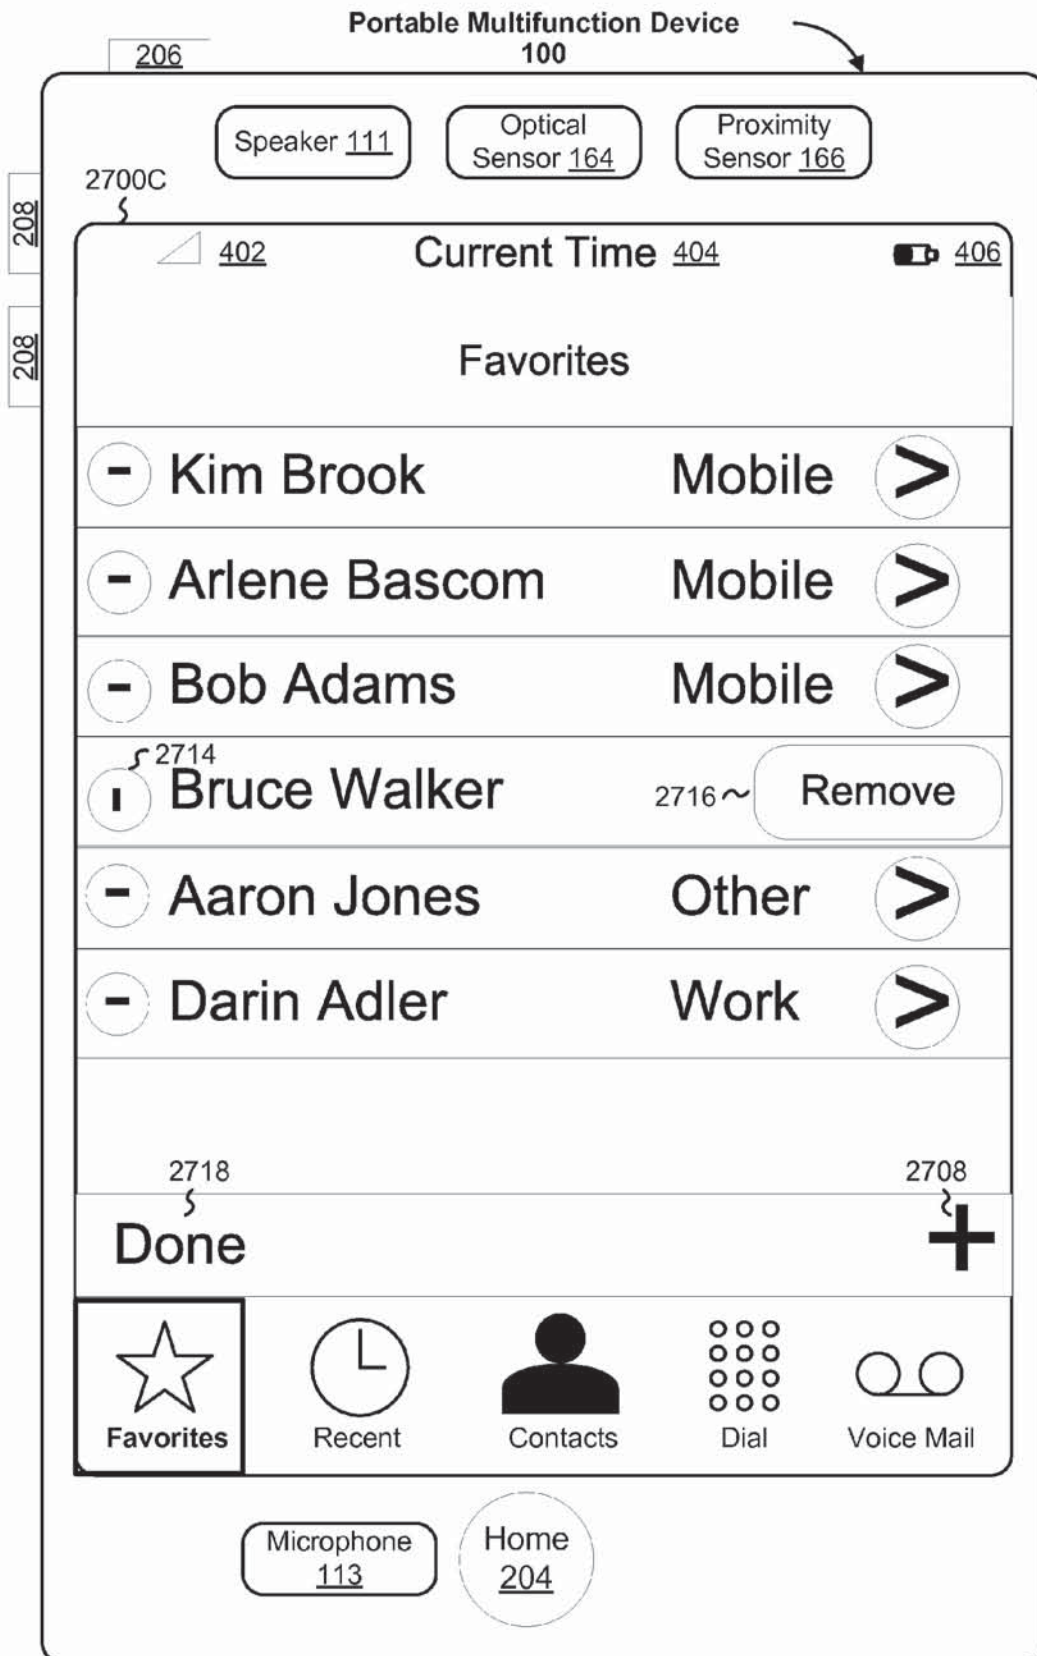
Portable Multifunction Device
100

206

Speaker 111

Optical Sensor 164

Proximity Sensor 166

2700C

208

208

402

Current Time 404

406

Favorites

Kim Brook Mobile

Arlene Bascom Mobile

Bob Adams Mobile

2714

Bruce Walker

2716

Remove

Aaron Jones Other

Darin Adler Work

2718

2708

Done

+

Favorites

Recent

Contacts

Dial

Voice Mail

Microphone 113

Home 204